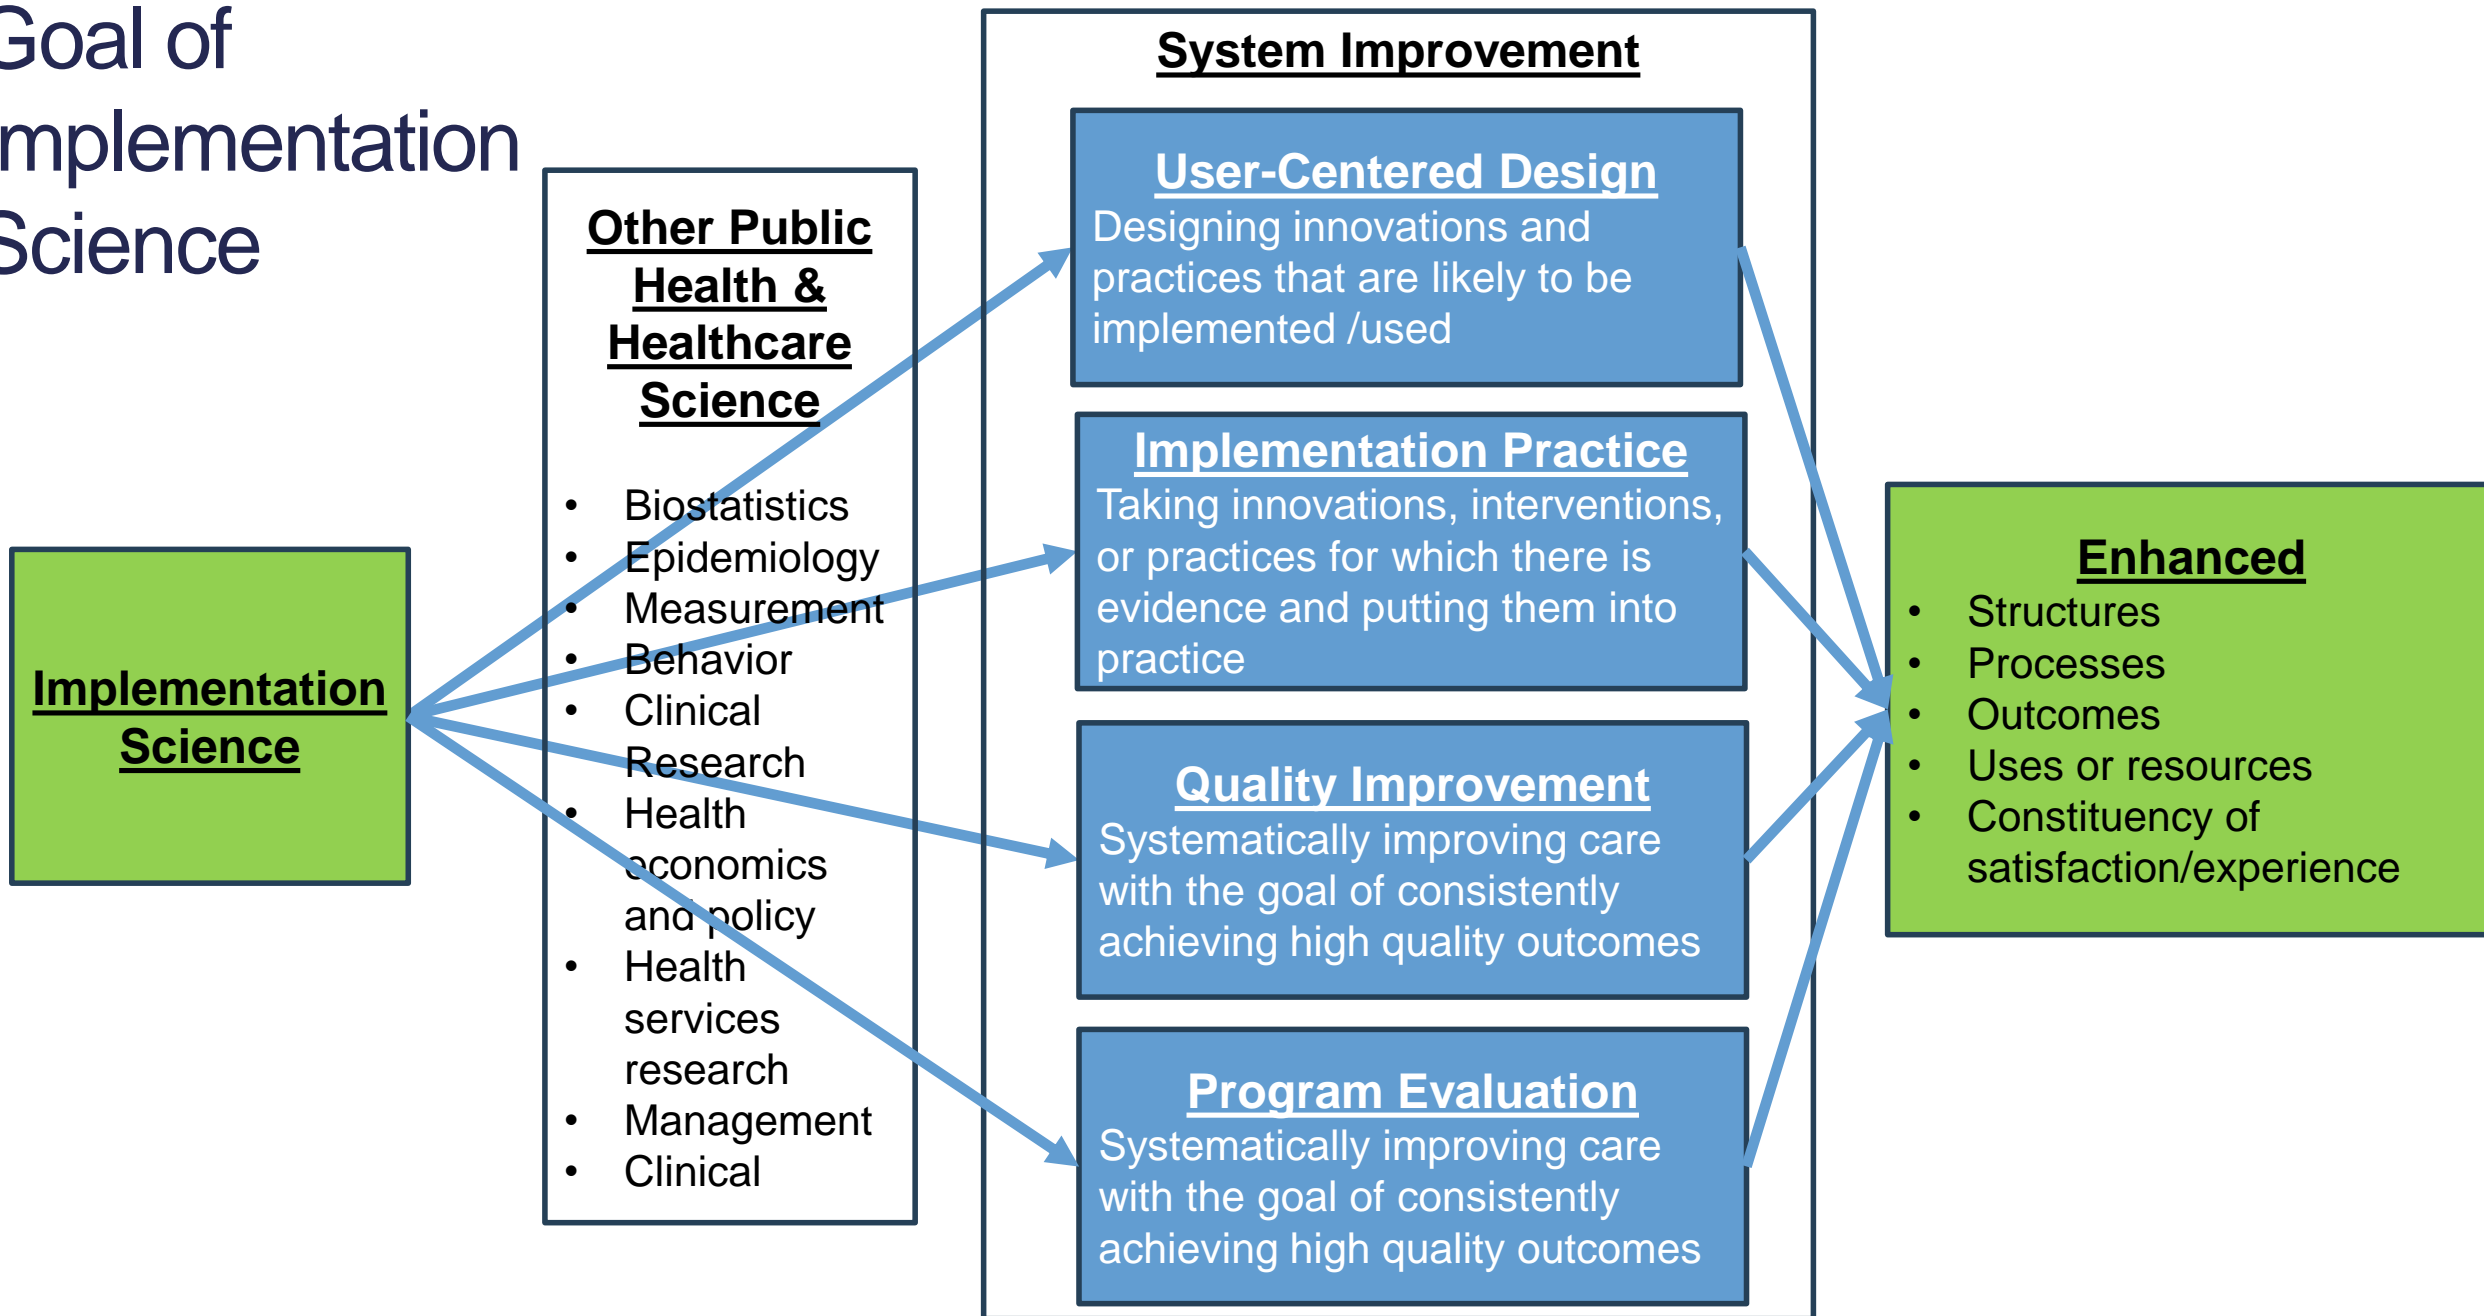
Goal of Implementation Science

Implementation Science

Other Public Health & Healthcare Science

- Biostatistics
- Epidemiology
- Measurement
- Behavior
- Clinical Research
- Health economics and policy
- Health services research
- Management
- Clinical

System Improvement

User-Centered Design
Designing innovations and practices that are likely to be implemented /used

Implementation Practice
Taking innovations, interventions, or practices for which there is evidence and putting them into practice

Quality Improvement
Systematically improving care with the goal of consistently achieving high quality outcomes

Program Evaluation
Systematically improving care with the goal of consistently achieving high quality outcomes

Enhanced
- Structures
- Processes
- Outcomes
- Uses or resources
- Constituency of satisfaction/experience